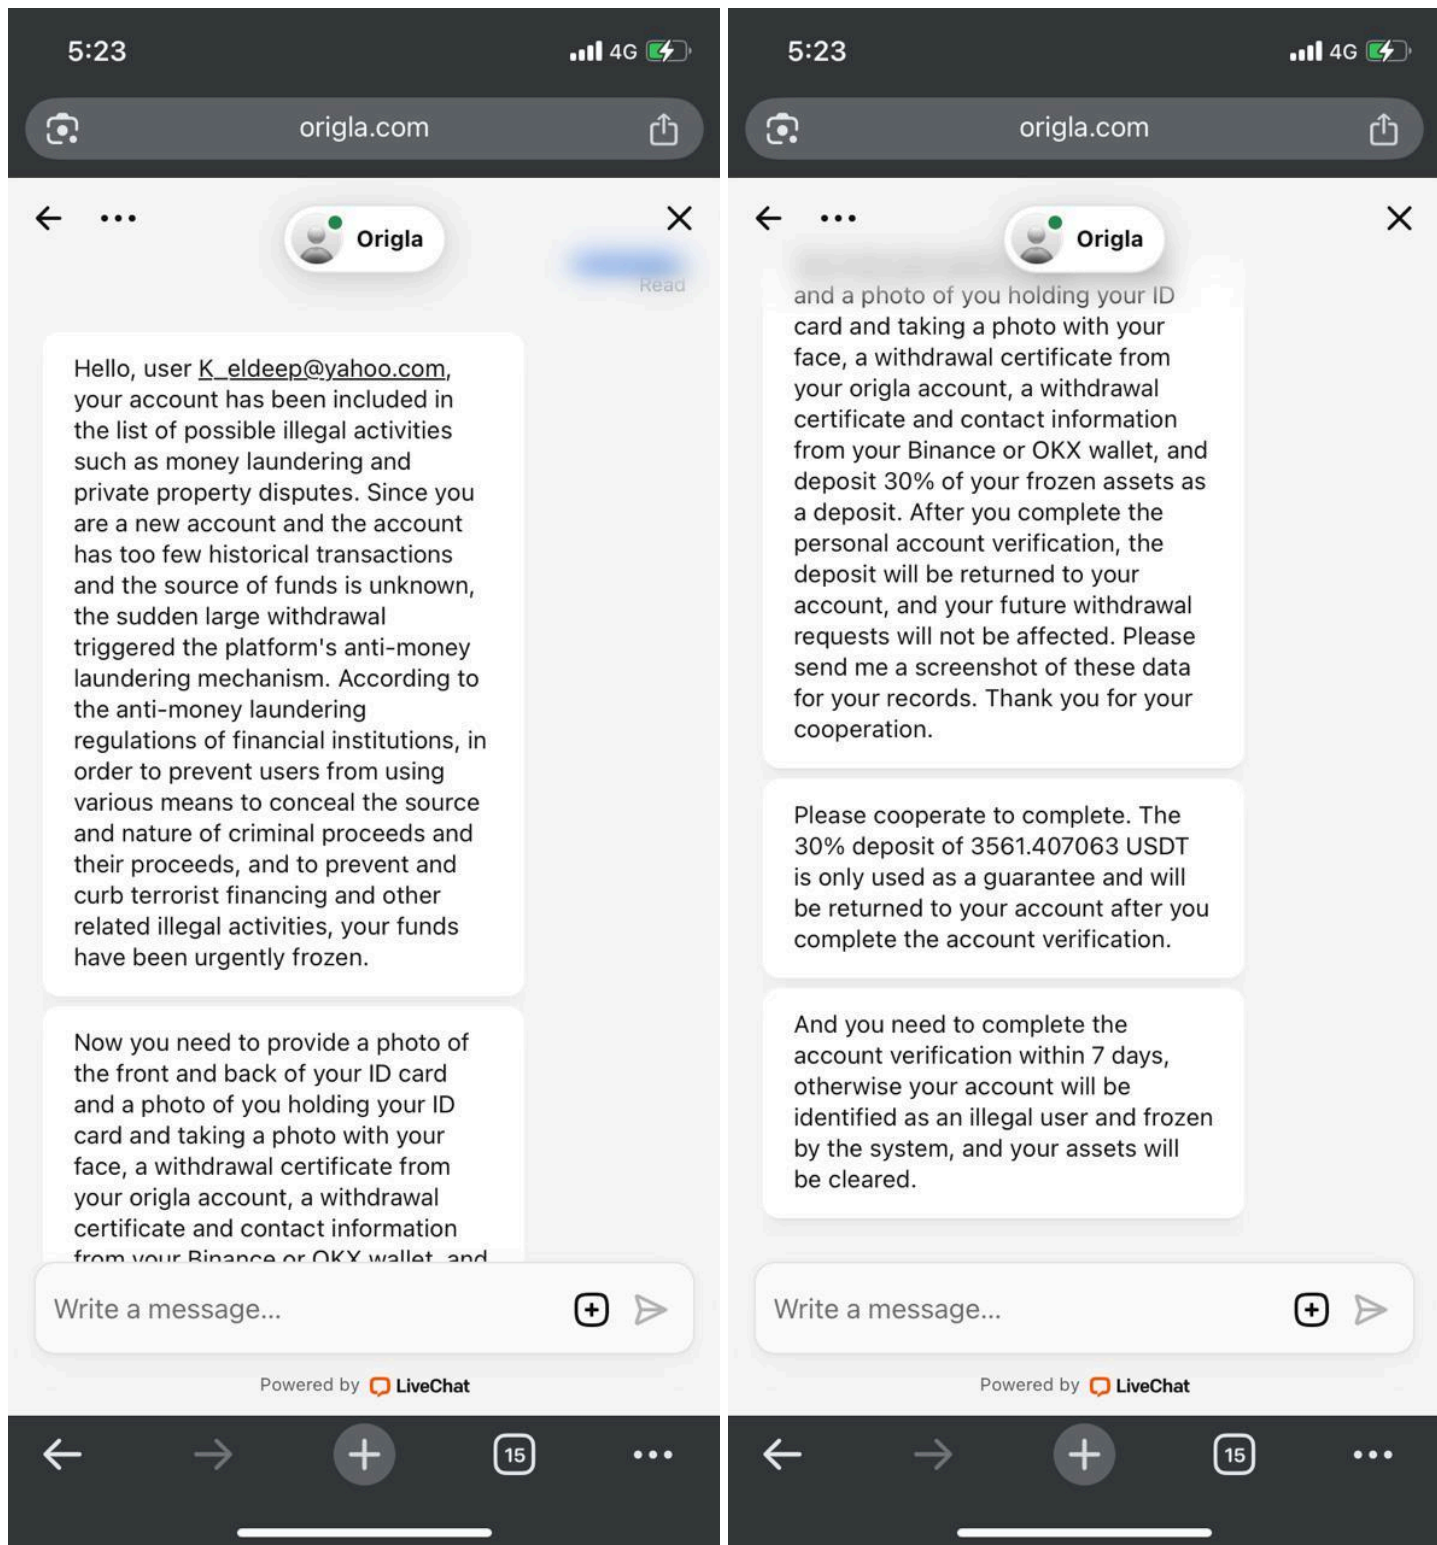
5:23

4G

origla.com

Origla

Read

Hello, user K_eldeep@yahoo.com, your account has been included in the list of possible illegal activities such as money laundering and private property disputes. Since you are a new account and the account has too few historical transactions and the source of funds is unknown, the sudden large withdrawal triggered the platform's anti-money laundering mechanism. According to the anti-money laundering regulations of financial institutions, in order to prevent users from using various means to conceal the source and nature of criminal proceeds and their proceeds, and to prevent and curb terrorist financing and other related illegal activities, your funds have been urgently frozen.

Now you need to provide a photo of the front and back of your ID card and a photo of you holding your ID card and taking a photo with your face, a withdrawal certificate from your origla account, a withdrawal certificate and contact information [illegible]

Write a message...

Powered by LiveChat

15

5:23

4G

origla.com

Origla

and a photo of you holding your ID card and taking a photo with your face, a withdrawal certificate from your origla account, a withdrawal certificate and contact information from your Binance or OKX wallet, and deposit 30% of your frozen assets as a deposit. After you complete the personal account verification, the deposit will be returned to your account, and your future withdrawal requests will not be affected. Please send me a screenshot of these data for your records. Thank you for your cooperation.

Please cooperate to complete. The 30% deposit of 3561.407063 USDT is only used as a guarantee and will be returned to your account after you complete the account verification.

And you need to complete the account verification within 7 days, otherwise your account will be identified as an illegal user and frozen by the system, and your assets will be cleared.

Write a message...

Powered by LiveChat

15